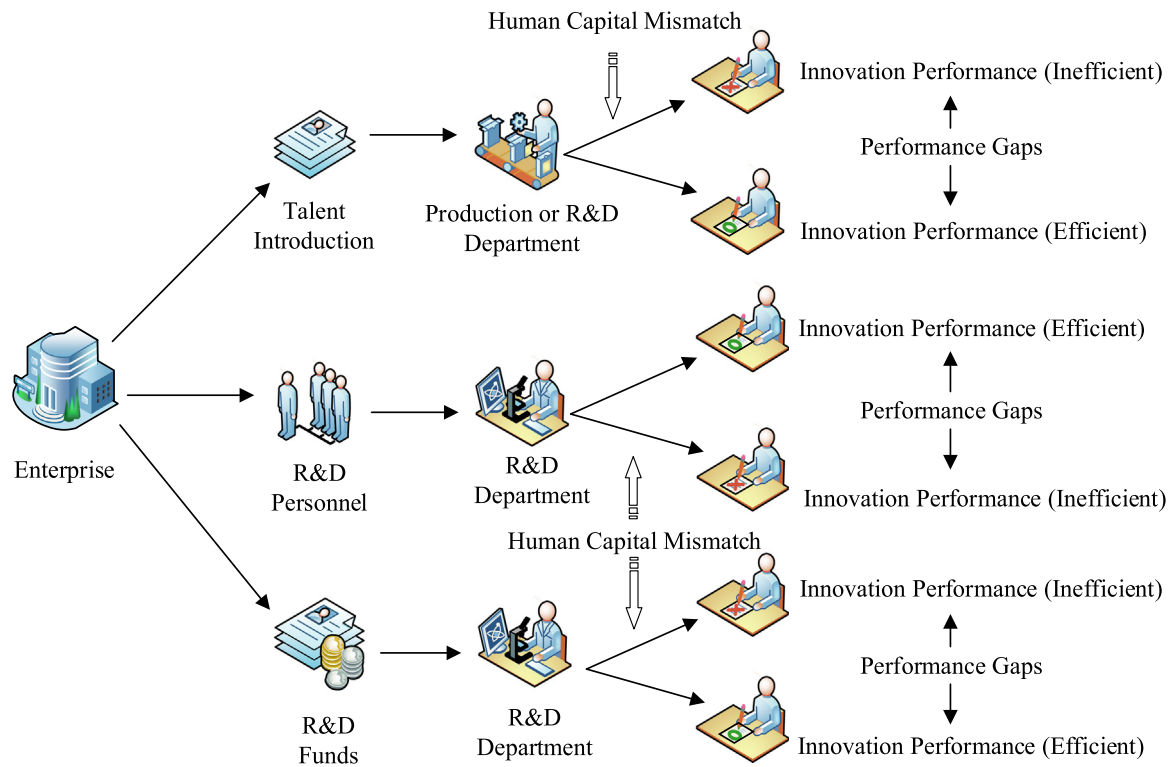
Human Capital Mismatch

Innovation Performance (Inefficient)

Performance Gaps

Innovation Performance (Efficient)

Talent Introduction

Production or R&D Department

Enterprise

R&D Personnel

R&D Department

Innovation Performance (Efficient)

Performance Gaps

Innovation Performance (Inefficient)

Human Capital Mismatch

Innovation Performance (Inefficient)

Performance Gaps

Innovation Performance (Efficient)

R&D Funds

R&D Department